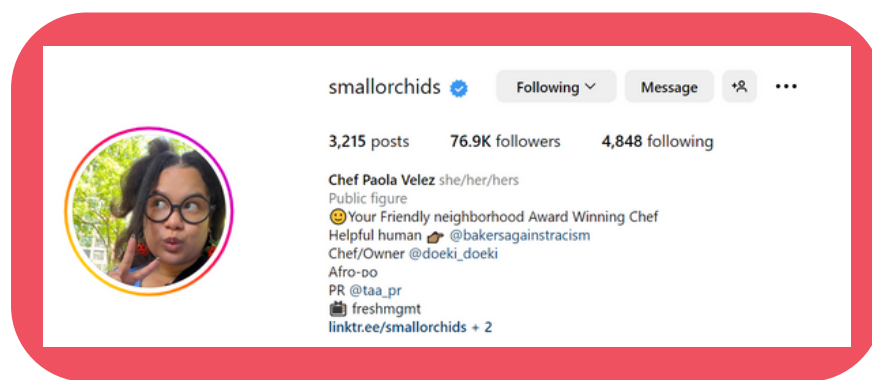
smallorchids

Following

Message

3,215 posts 76.9K followers 4,848 following

Chef Paola Velez she/her/hers
Public figure
🙂Your Friendly neighborhood Award Winning Chef
Helpful human 👉🏾 @bakersagainstracism
Chef/Owner @doeki_doeki
Afro-po
PR @taa_pr
🎬 freshmgmt
linktr.ee/smallorchids + 2